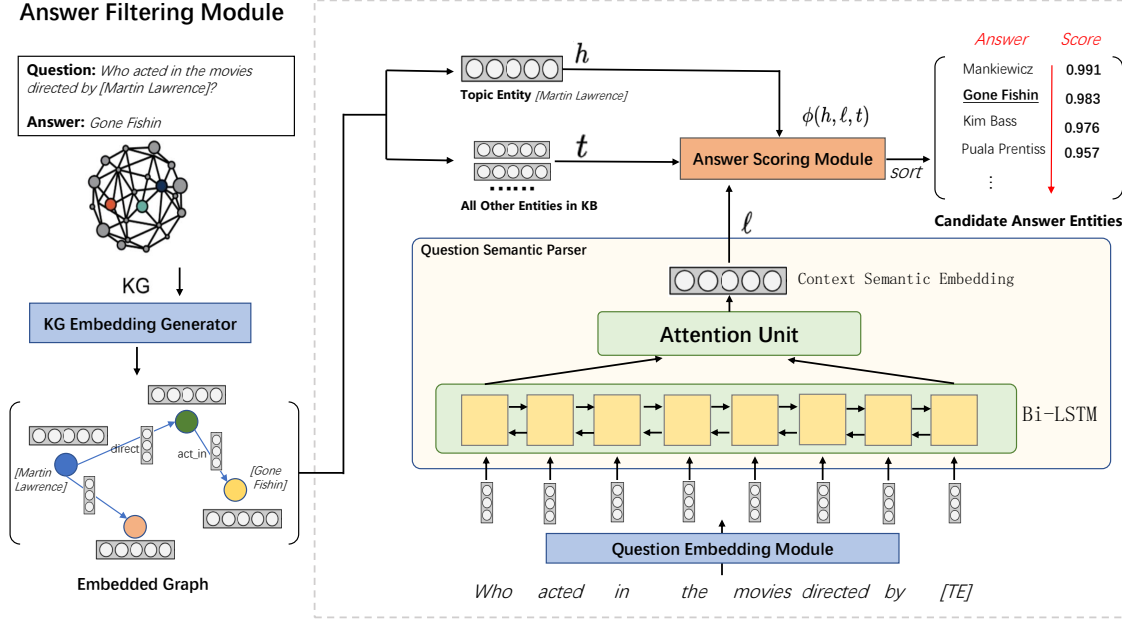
Answer Filtering Module

Question: Who acted in the movies directed by [Martin Lawrence]?

Answer: Gone Fishin

KG

KG Embedding Generator

direct

act_in

[Martin Lawrence]

[Gone Fishin]

Embedded Graph

$h$

Topic Entity [Martin Lawrence]

$t$

All Other Entities in KB

$\phi(h, \ell, t)$

Answer Scoring Module

sort

$\ell$

| Answer | Score |
|---|---|
| Mankiewicz | 0.991 |
| Gone Fishin | 0.983 |
| Kim Bass | 0.976 |
| Puala Prentiss | 0.957 |
| ⋮ | |

Candidate Answer Entities

Question Semantic Parser

Context Semantic Embedding

Attention Unit

Bi-LSTM

Question Embedding Module

Who acted in the movies directed by [TE]